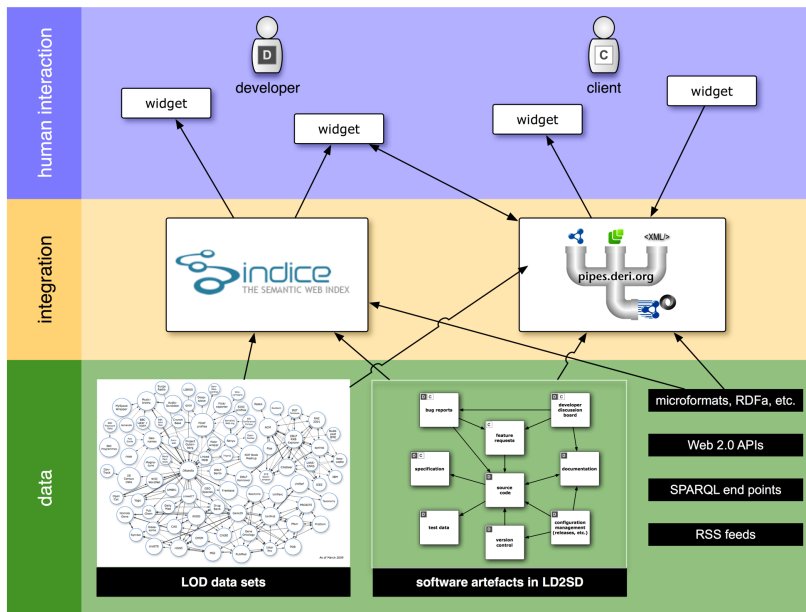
human interaction

integration

data

D
developer

C
client

widget

widget

widget

widget

indice
THE SEMANTIC WEB INDEX

<XML/>
pipes.deri.org

D C
bug reports

C
feature requests

D C
developer discussion board

D
specification

D
source code

D
documentation

D
test data

D
version control

D
configuration management (releases, etc.)

microformats, RDFa, etc.

Web 2.0 APIs

SPARQL end points

RSS feeds

LOD data sets

software artefacts in LD2SD